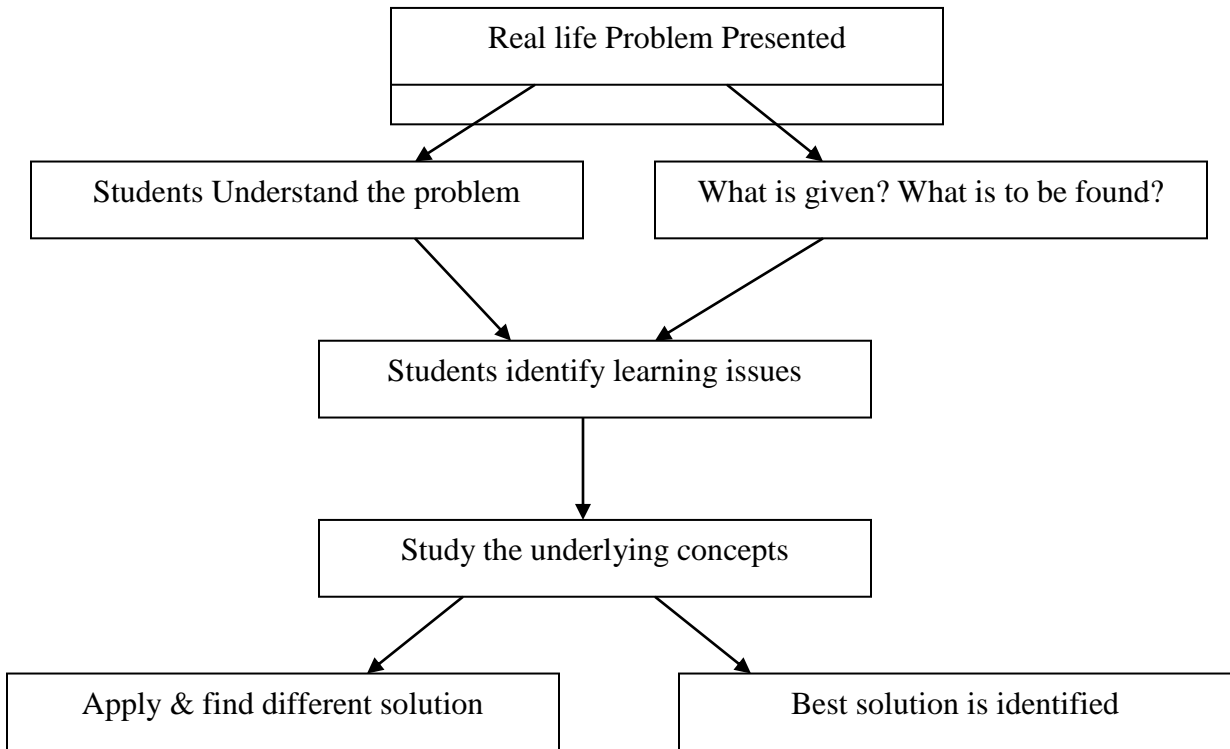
Real life Problem Presented

Students Understand the problem

What is given? What is to be found?

Students identify learning issues

Study the underlying concepts

Apply & find different solution

Best solution is identified